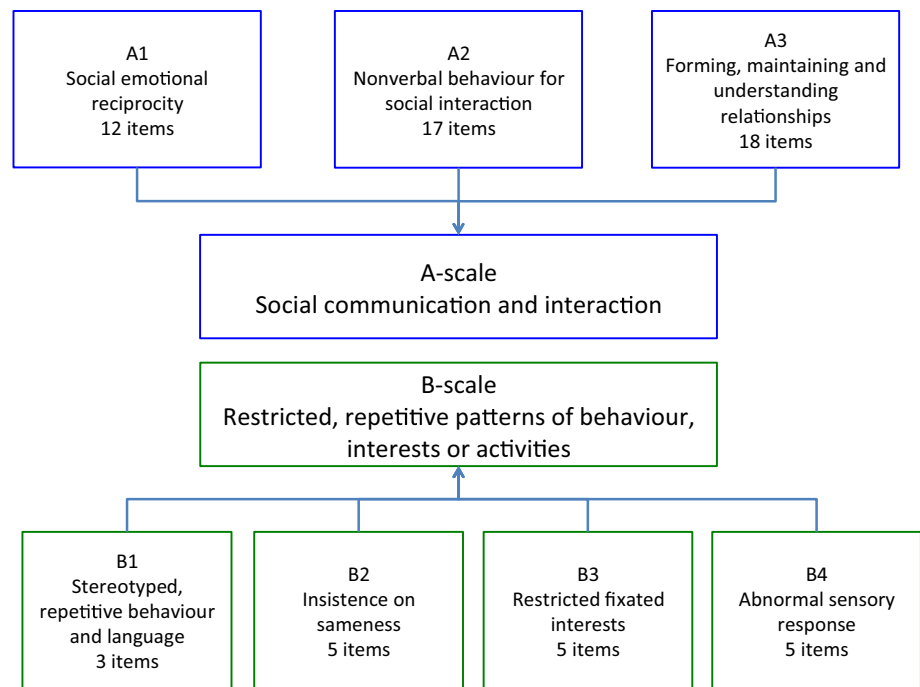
A1
Social emotional reciprocity
12 items

A2
Nonverbal behaviour for social interaction
17 items

A3
Forming, maintaining and understanding relationships
18 items

A-scale
Social communication and interaction

B-scale
Restricted, repetitive patterns of behaviour, interests or activities

B1
Stereotyped, repetitive behaviour and language
3 items

B2
Insistence on sameness
5 items

B3
Restricted fixated interests
5 items

B4
Abnormal sensory response
5 items